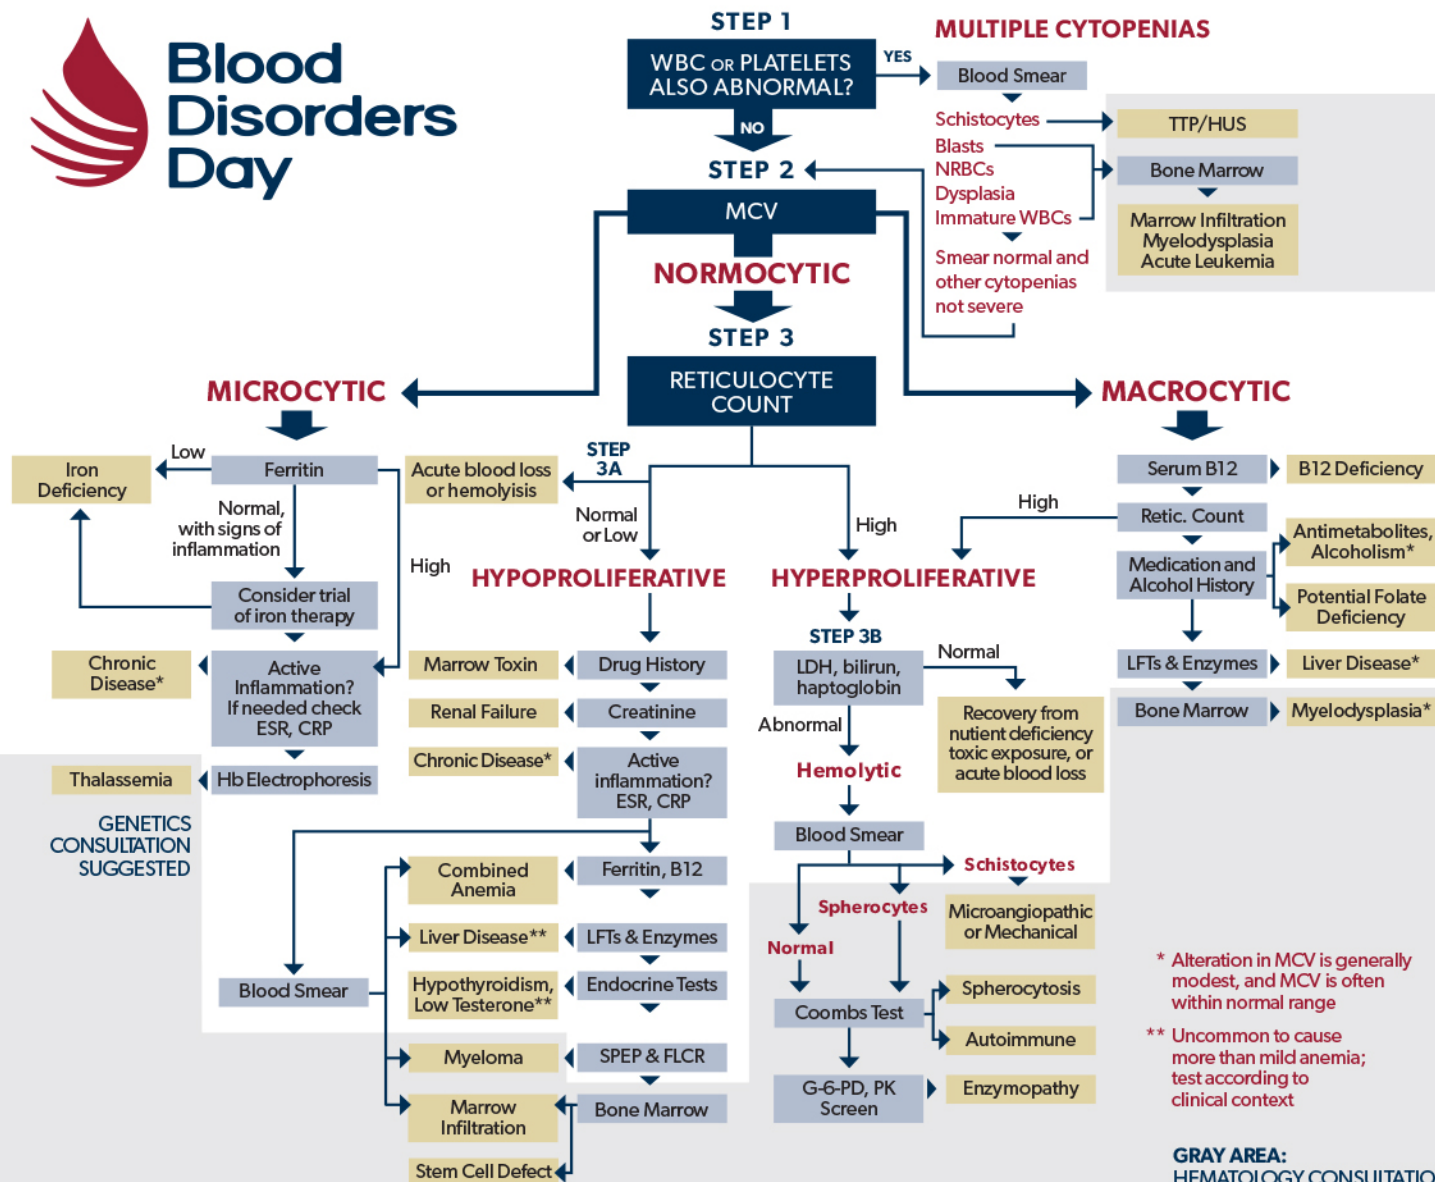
Blood Disorders Day

STEP 1
WBC OR PLATELETS ALSO ABNORMAL?
YES
NO

MULTIPLE CYTOPENIAS
Blood Smear
Schistocytes
TTP/HUS
Blasts
NRBCs
Dysplasia
Immature WBCs
Bone Marrow
Marrow Infiltration
Myelodysplasia
Acute Leukemia
Smear normal and other cytopenias not severe

STEP 2
MCV
NORMOCYTIC
STEP 3
RETICULOCYTE COUNT

MICROCYTIC
Low
Iron Deficiency
Ferritin
Normal, with signs of inflammation
High
Consider trial of iron therapy
Chronic Disease*
Active Inflammation? If needed check ESR, CRP
Thalassemia
Hb Electrophoresis
GENETICS CONSULTATION SUGGESTED

STEP 3A
Acute blood loss or hemolysis
Normal or Low
High
HYPOPROLIFERATIVE
Marrow Toxin
Drug History
Renal Failure
Creatinine
Chronic Disease*
Active inflammation? ESR, CRP
Combined Anemia
Ferritin, B12
Liver Disease**
LFTs & Enzymes
Blood Smear
Hypothyroidism, Low Testerone**
Endocrine Tests
Myeloma
SPEP & FLCR
Marrow Infiltration
Bone Marrow
Stem Cell Defect

HYPERPROLIFERATIVE
STEP 3B
LDH, bilirun, haptoglobin
Normal
Recovery from nutient deficiency toxic exposure, or acute blood loss
Abnormal
Hemolytic
Blood Smear
Schistocytes
Spherocytes
Microangiopathic or Mechanical
Normal
Coombs Test
Spherocytosis
Autoimmune
G-6-PD, PK Screen
Enzymopathy

MACROCYTIC
Serum B12
B12 Deficiency
High
Retic. Count
Antimetabolites, Alcoholism*
Medication and Alcohol History
Potential Folate Deficiency
LFTs & Enzymes
Liver Disease*
Bone Marrow
Myelodysplasia*

* Alteration in MCV is generally modest, and MCV is often within normal range
** Uncommon to cause more than mild anemia; test according to clinical context

GRAY AREA:
HEMATOLOGY CONSULTATIO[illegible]